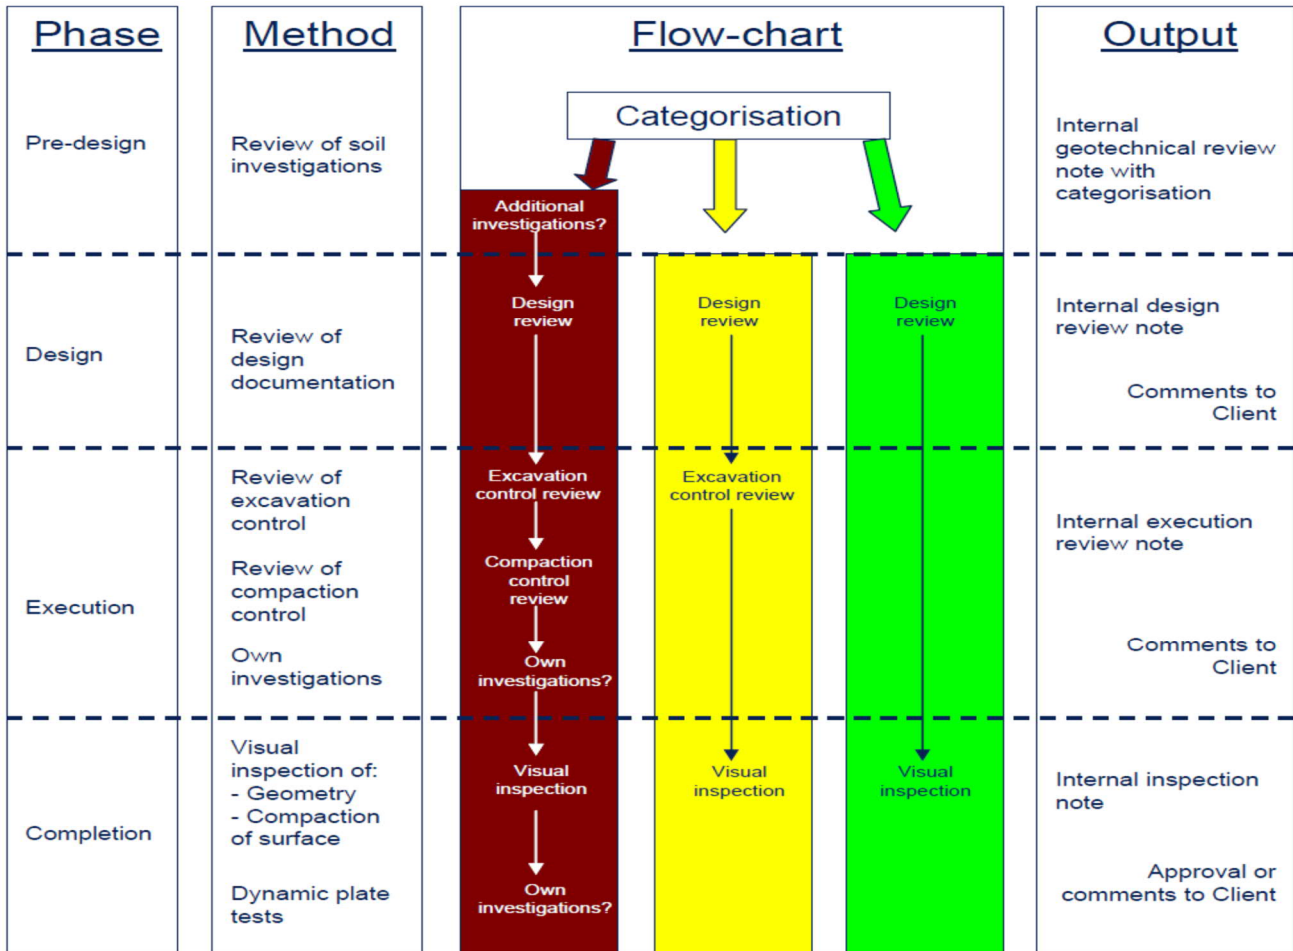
| Phase | Method | Flow-chart | Output |
|---|---|---|---|
| Pre-design | Review of soil investigations | Categorisation<br>Additional investigations? | Internal geotechnical review note with categorisation |
| Design | Review of design documentation | Design review / Design review / Design review | Internal design review note<br>Comments to Client |
| Execution | Review of excavation control<br>Review of compaction control<br>Own investigations | Excavation control review<br>Compaction control review<br>Own investigations?<br>Excavation control review | Internal execution review note<br>Comments to Client |
| Completion | Visual inspection of:<br>- Geometry<br>- Compaction of surface<br>Dynamic plate tests | Visual inspection<br>Own investigations?<br>Visual inspection<br>Visual inspection | Internal inspection note<br>Approval or comments to Client |